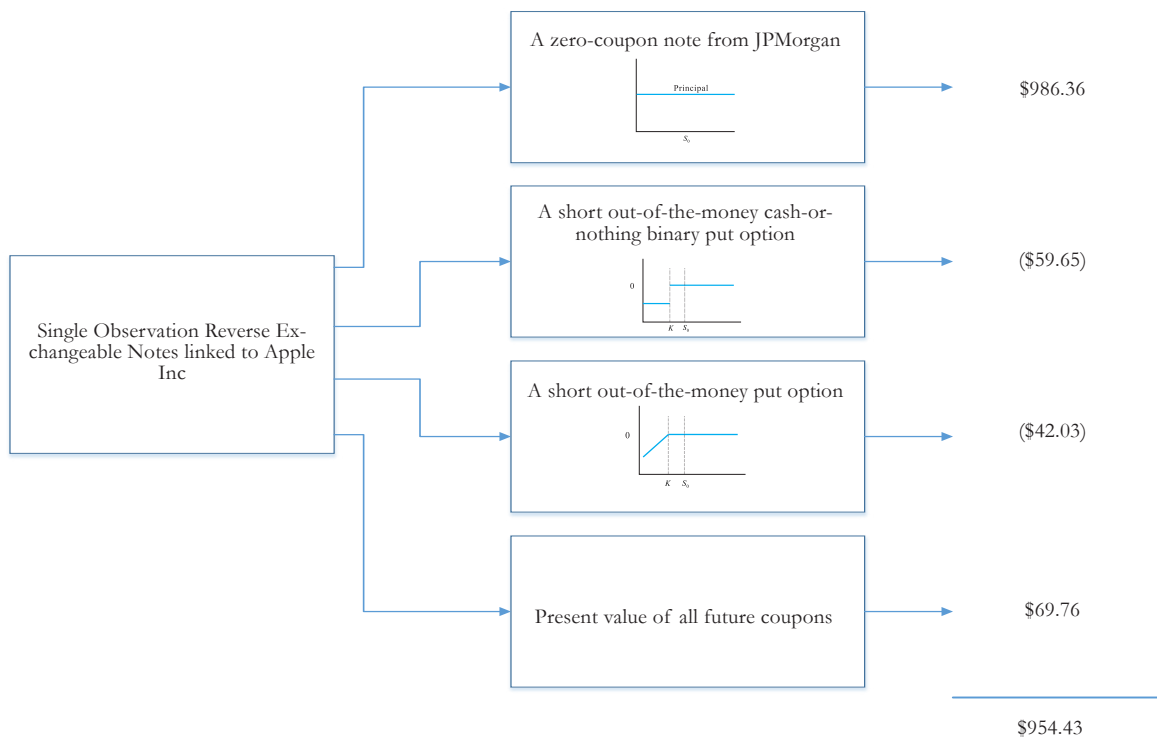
Single Observation Reverse Exchangeable Notes linked to Apple Inc

A zero-coupon note from JPMorgan

Principal

$S_0$

$986.36

A short out-of-the-money cash-or-nothing binary put option

0

$K$ $S_0$

($59.65)

A short out-of-the-money put option

0

$K$ $S_0$

($42.03)

Present value of all future coupons

$69.76

$954.43